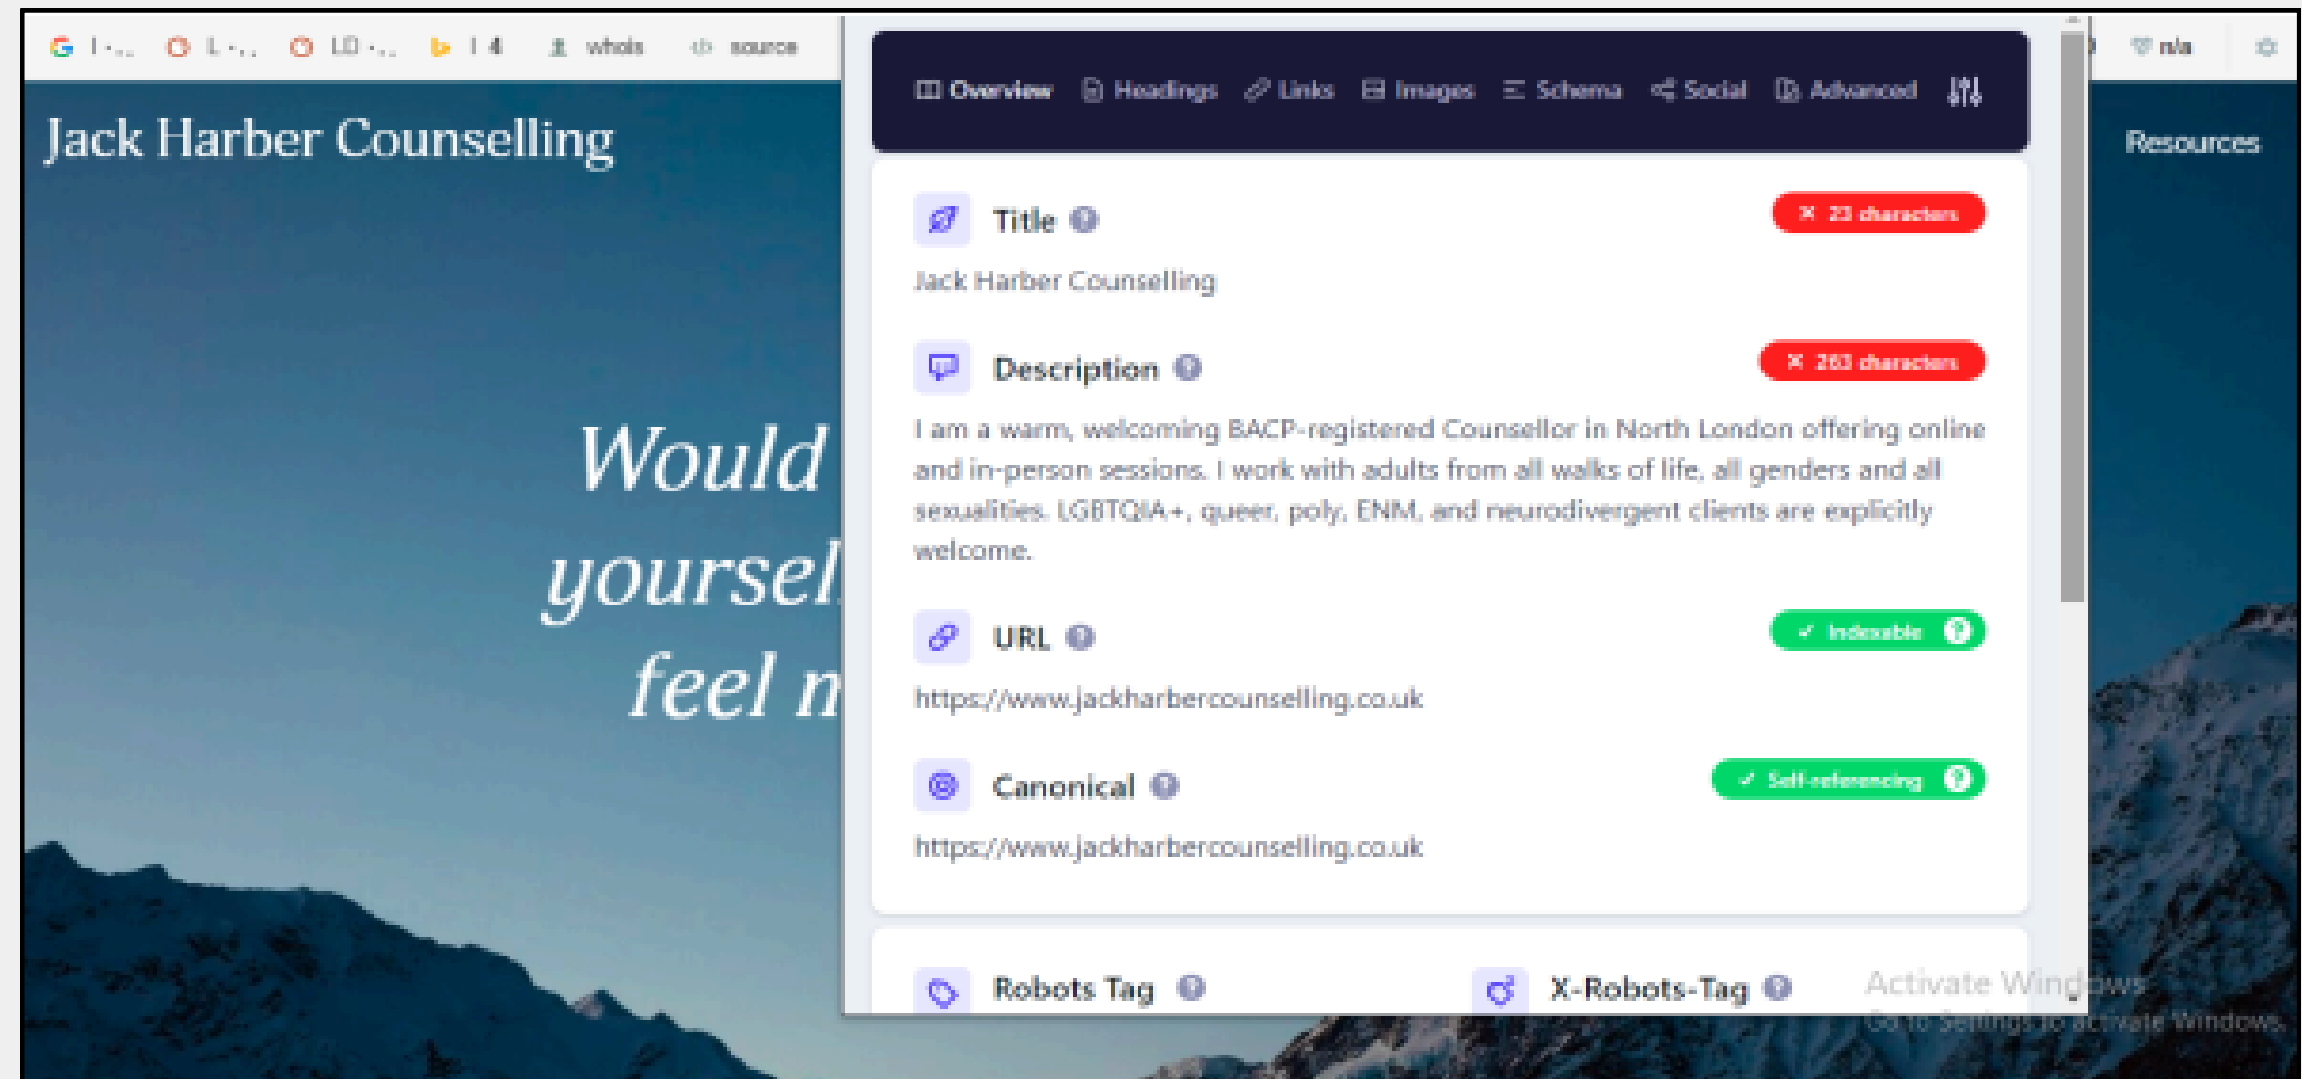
I -... L -... LD -... I 4 whois source n/a

Jack Harber Counselling

Resources

Would yoursel feel n

Overview Headings Links Images Schema Social Advanced

Title

✕ 23 characters

Jack Harber Counselling

Description

✕ 263 characters

I am a warm, welcoming BACP-registered Counsellor in North London offering online and in-person sessions. I work with adults from all walks of life, all genders and all sexualities. LGBTQIA+, queer, poly, ENM, and neurodivergent clients are explicitly welcome.

URL

✓ Indexable

https://www.jackharbercounselling.co.uk

Canonical

✓ Self-referencing

https://www.jackharbercounselling.co.uk

Robots Tag

X-Robots-Tag

Activate Windows
Go to Settings to activate Windows.